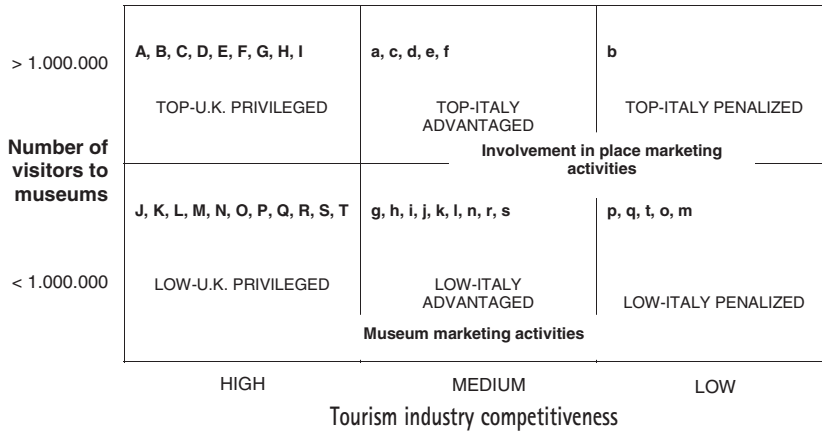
| | | | |
|---|---|---|---|
| > 1.000.000 | A, B, C, D, E, F, G, H, I<br>TOP-U.K. PRIVILEGED | a, c, d, e, f<br>TOP-ITALY ADVANTAGED | b<br>TOP-ITALY PENALIZED |
| < 1.000.000 | J, K, L, M, N, O, P, Q, R, S, T<br>LOW-U.K. PRIVILEGED | g, h, i, j, k, l, n, r, s<br>LOW-ITALY ADVANTAGED | p, q, t, o, m<br>LOW-ITALY PENALIZED |

Number of visitors to museums

Involvement in place marketing activities

Museum marketing activities

HIGH MEDIUM LOW

Tourism industry competitiveness